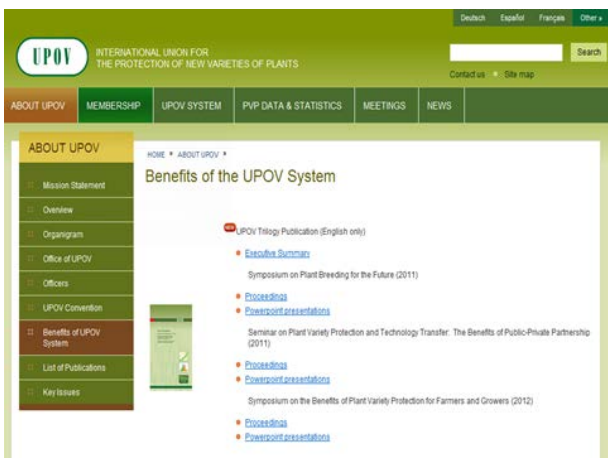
Deutsch Español Français Other »

UPOV

INTERNATIONAL UNION FOR THE PROTECTION OF NEW VARIETIES OF PLANTS

Search

Contact us Site map

ABOUT UPOV MEMBERSHIP UPOV SYSTEM PVP DATA & STATISTICS MEETINGS NEWS

ABOUT UPOV

Mission Statement
Overview
Organigram
Office of UPOV
Officers
UPOV Convention
Benefits of UPOV System
List of Publications
Key Issues

HOME » ABOUT UPOV »

Benefits of the UPOV System

NEW UPOV Trilogy Publication (English only)

• Executive Summary

Symposium on Plant Breeding for the Future (2011)

• Proceedings
• Powerpoint presentations

Seminar on Plant Variety Protection and Technology Transfer: The Benefits of Public-Private Partnership (2011)

• Proceedings
• Powerpoint presentations

Symposium on the Benefits of Plant Variety Protection for Farmers and Growers (2012)

• Proceedings
• Powerpoint presentations